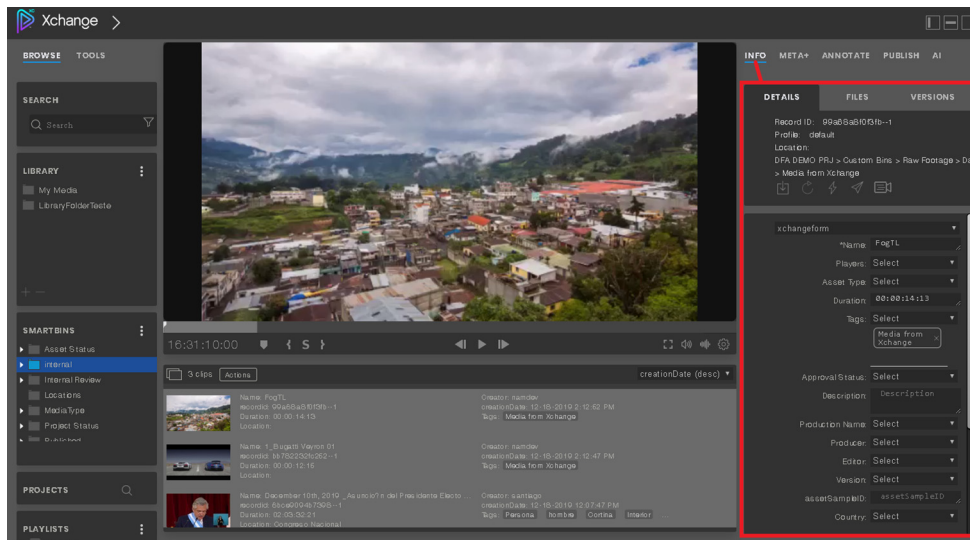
Xchange >

BROWSE TOOLS

SEARCH

Search

LIBRARY

My Media

LibraryFolderTeste

SMARTBINS

Asset Status

internal

Internal Review

Locations

MediaType

Project Status

Published

PROJECTS

PLAYLISTS

16:31:10:00

S

3 clips Actions

creationDate (desc)

Name: FogTL
recordId: 99a86a8f0f3fb--1
Duration: 00:00:14:13
Location:

Creator: namdev
creationDate: 12-16-2019 2:52 PM
Tags: Media from Xchange

Name: 1_Bugatti Veyron 01
recordId: bb782232fc262--1
Duration: 00:00:12:16
Location:

Creator: namdev
creationDate: 12-16-2019 2:47 PM
Tags: Media from Xchange

Name: December 10th, 2019 _Asunci\u00f3n del Presidente Electo ...
recordId: 6bce999db7308--1
Duration: 00:05:32:21
Location: Congreso Nacional

Creator: santiago
creationDate: 12-16-2019 12:07:47 PM
Tags: Persona Hombre Cortina Interior

INFO META+ ANNOTATE PUBLISH AI

DETAILS FILES VERSIONS

Record ID: 99a86a8f0f3fb--1
Profile: default
Location:
DFA DEMO PRJ > Custom Bins > Raw Footage > D
> Media from Xchange

xchangeform

*Name: FogTL
Players: Select
Asset Type: Select
Duration: 00:00:14:13
Tags: Select
Media from Xchange

Approval Status: Select
Description: Description
Production Name: Select
Producer: Select
Editor: Select
Version: Select
assetSampleID: assetSampleID
Country: Select